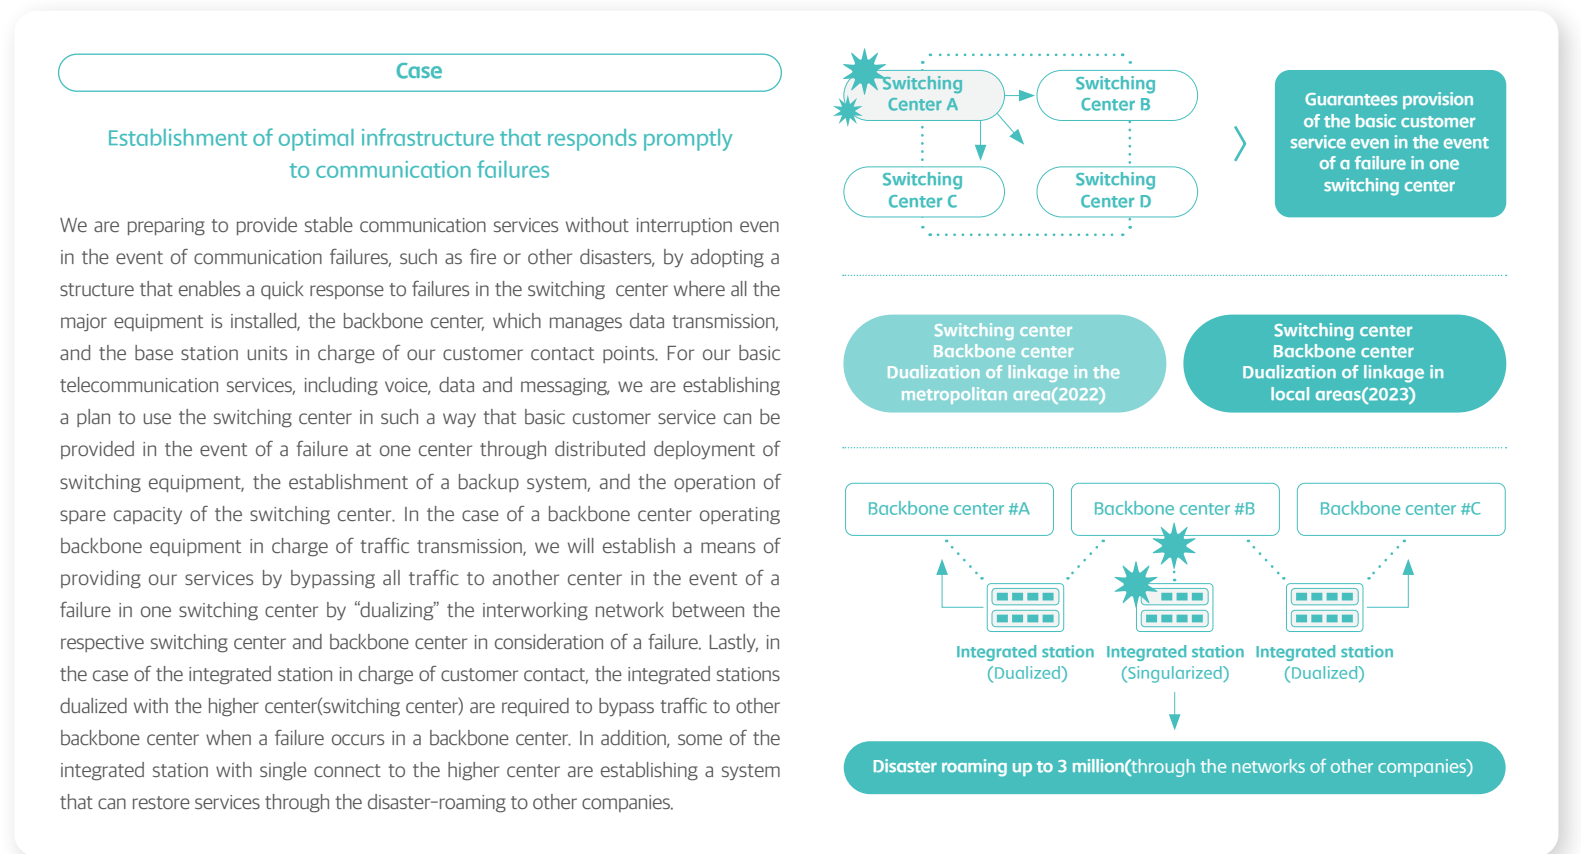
Case

Establishment of optimal infrastructure that responds promptly to communication failures

We are preparing to provide stable communication services without interruption even in the event of communication failures, such as fire or other disasters, by adopting a structure that enables a quick response to failures in the switching center where all the major equipment is installed, the backbone center, which manages data transmission, and the base station units in charge of our customer contact points. For our basic telecommunication services, including voice, data and messaging, we are establishing a plan to use the switching center in such a way that basic customer service can be provided in the event of a failure at one center through distributed deployment of switching equipment, the establishment of a backup system, and the operation of spare capacity of the switching center. In the case of a backbone center operating backbone equipment in charge of traffic transmission, we will establish a means of providing our services by bypassing all traffic to another center in the event of a failure in one switching center by “dualizing” the interworking network between the respective switching center and backbone center in consideration of a failure. Lastly, in the case of the integrated station in charge of customer contact, the integrated stations dualized with the higher center(switching center) are required to bypass traffic to other backbone center when a failure occurs in a backbone center. In addition, some of the integrated station with single connect to the higher center are establishing a system that can restore services through the disaster-roaming to other companies.

Switching Center A
Switching Center B
Switching Center C
Switching Center D

Guarantees provision of the basic customer service even in the event of a failure in one switching center

Switching center Backbone center Dualization of linkage in the metropolitan area(2022)

Switching center Backbone center Dualization of linkage in local areas(2023)

Backbone center #A
Backbone center #B
Backbone center #C

Integrated station (Dualized)
Integrated station (Singularized)
Integrated station (Dualized)

Disaster roaming up to 3 million(through the networks of other companies)